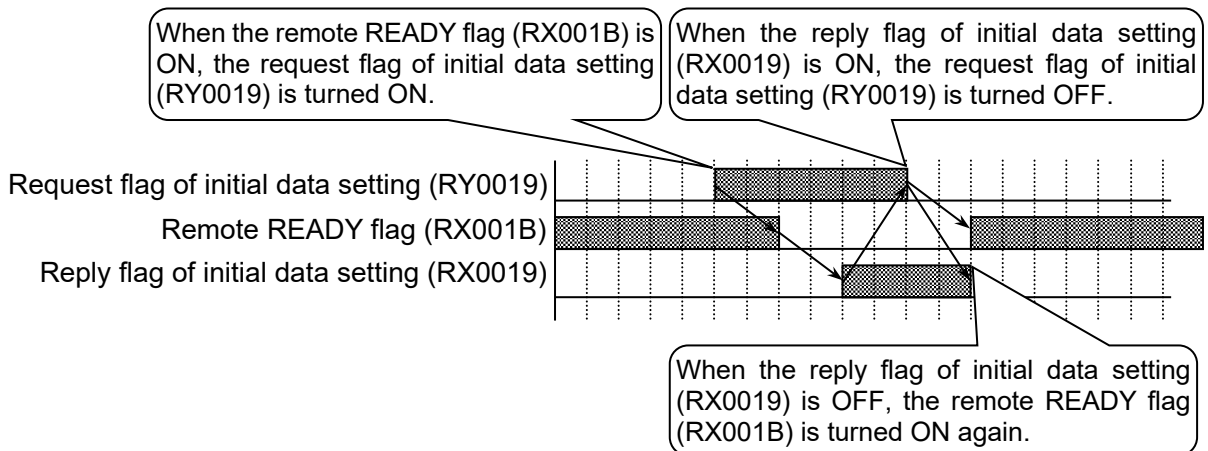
When the remote READY flag (RX001B) is ON, the request flag of initial data setting (RY0019) is turned ON.

When the reply flag of initial data setting (RX0019) is ON, the request flag of initial data setting (RY0019) is turned OFF.

Request flag of initial data setting (RY0019)
Remote READY flag (RX001B)
Reply flag of initial data setting (RX0019)

When the reply flag of initial data setting (RX0019) is OFF, the remote READY flag (RX001B) is turned ON again.